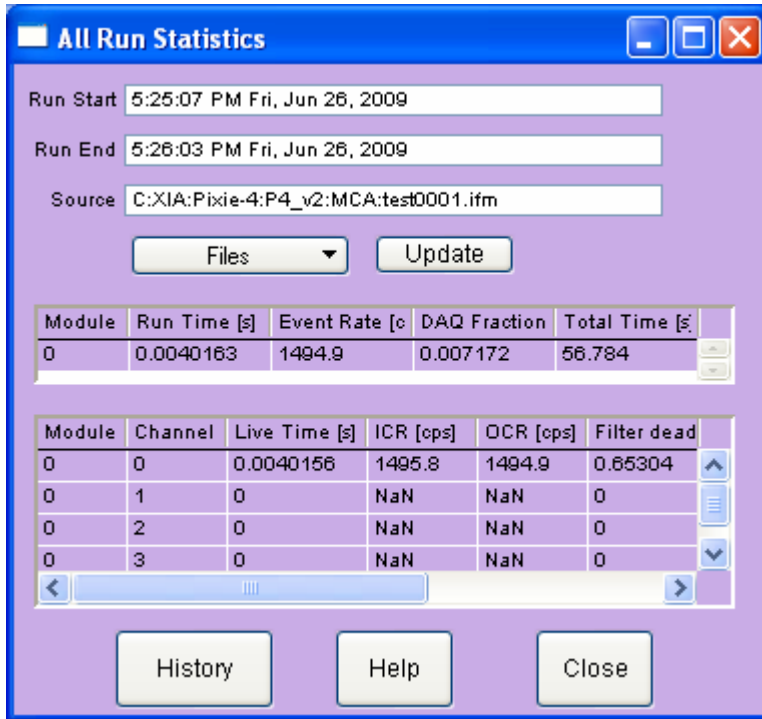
All Run Statistics

Run Start 5:25:07 PM Fri, Jun 26, 2009

Run End 5:26:03 PM Fri, Jun 26, 2009

Source C:XIA:Pixie-4:P4_v2:MCA:test0001.ifm

Files

Update

| Module | Run Time [s] | Event Rate [c | DAQ Fraction | Total Time [s |
|---|---|---|---|---|
| 0 | 0.0040163 | 1494.9 | 0.007172 | 56.784 |

| Module | Channel | Live Time [s] | ICR [cps] | OCR [cps] | Filter dead |
|---|---|---|---|---|---|
| 0 | 0 | 0.0040156 | 1495.8 | 1494.9 | 0.65304 |
| 0 | 1 | 0 | NaN | NaN | 0 |
| 0 | 2 | 0 | NaN | NaN | 0 |
| 0 | 3 | 0 | NaN | NaN | 0 |

History

Help

Close